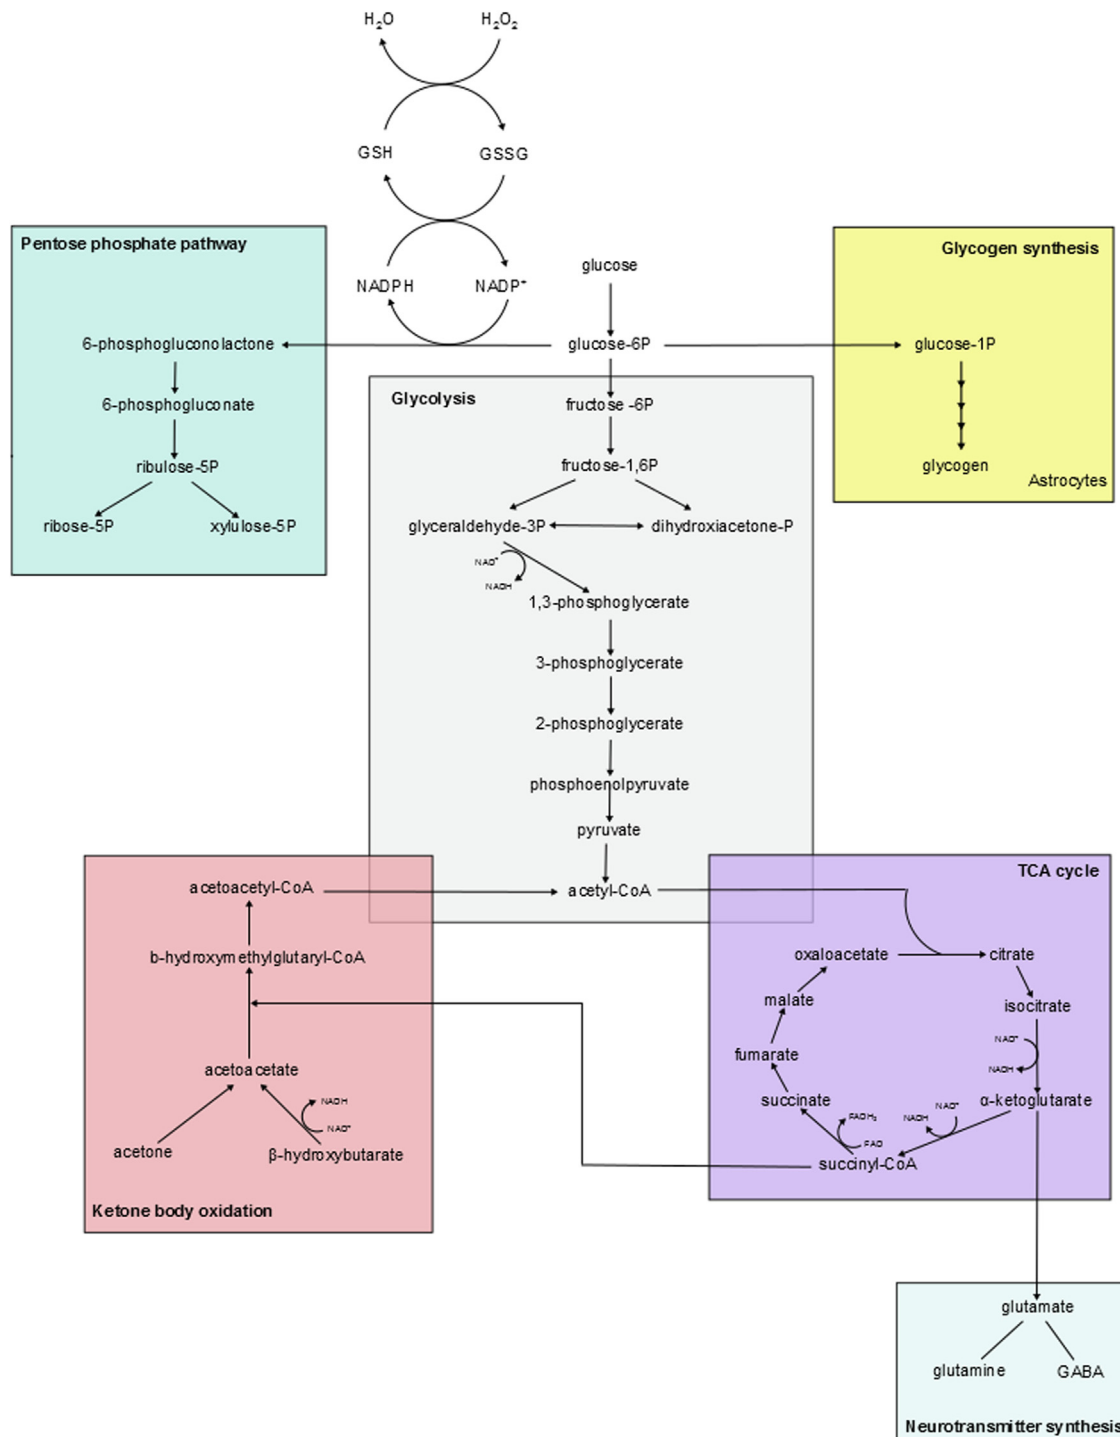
$H_2O$ $H_2O_2$

GSH GSSG

NADPH $NADP^+$

Pentose phosphate pathway

6-phosphogluconolactone

6-phosphogluconate

ribulose-5P

ribose-5P xylulose-5P

glucose

glucose-6P

Glycogen synthesis

glucose-1P

glycogen

Astrocytes

Glycolysis

fructose -6P

fructose-1,6P

glyceraldehyde-3P dihydroxiacetone-P

$NAD^+$

NADH

1,3-phosphoglycerate

3-phosphoglycerate

2-phosphoglycerate

phosphoenolpyruvate

pyruvate

acetoacetyl-CoA

acetyl-CoA

b-hydroxymethylglutaryl-CoA

acetoacetate

NADH

$NAD^+$

acetone β-hydroxybutarate

Ketone body oxidation

TCA cycle

oxaloacetate citrate

malate

isocitrate

$NAD^+$

NADH

fumarate

succinate

$FADH_2$

FAD

NADH $NAD^+$

α-ketoglutarate

succinyl-CoA

glutamate

glutamine GABA

Neurotransmitter synthesis